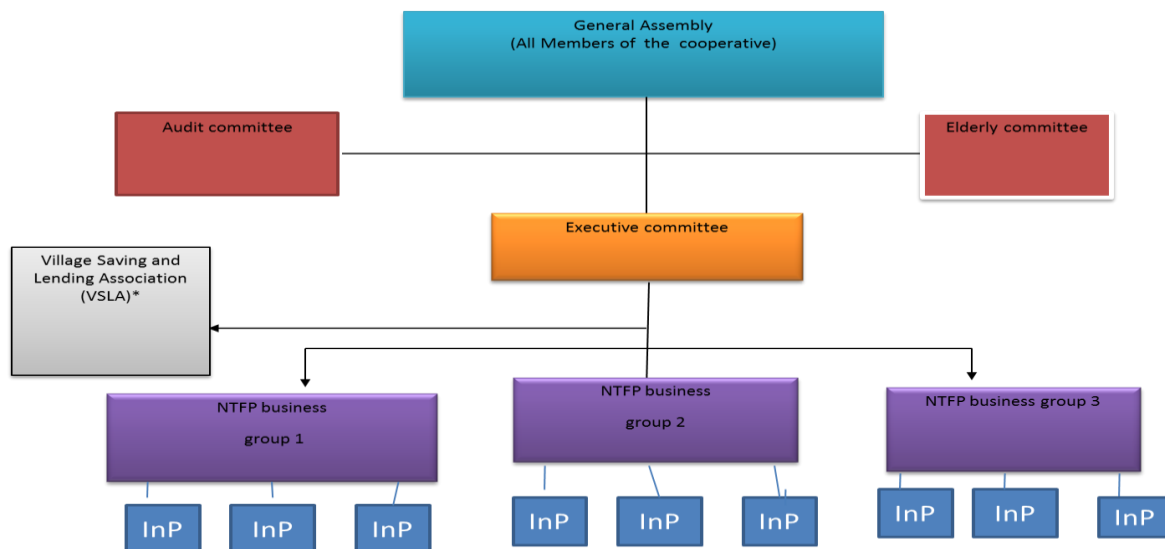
General Assembly
(All Members of the cooperative)

Audit committee

Elderly committee

Executive committee

Village Saving and Lending Association (VSLA)*

NTFP business group 1

NTFP business group 2

NTFP business group 3

InP

InP

InP

InP

InP

InP

InP

InP

InP